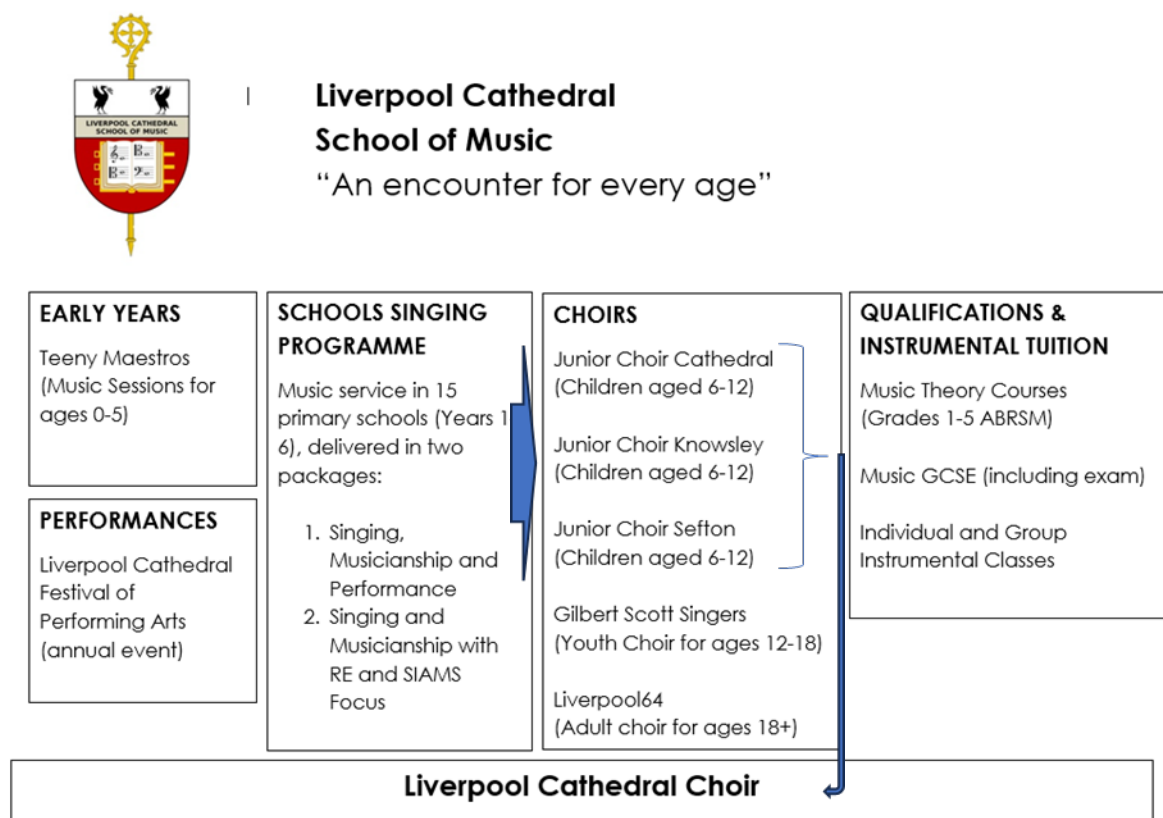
LIVERPOOL CATHEDRAL SCHOOL OF MUSIC

Liverpool Cathedral
School of Music
"An encounter for every age"

EARLY YEARS
Teeny Maestros (Music Sessions for ages 0-5)

PERFORMANCES
Liverpool Cathedral Festival of Performing Arts (annual event)

SCHOOLS SINGING PROGRAMME
Music service in 15 primary schools (Years 1 6), delivered in two packages:
1. Singing, Musicianship and Performance
2. Singing and Musicianship with RE and SIAMS Focus

CHOIRS
Junior Choir Cathedral (Children aged 6-12)

Junior Choir Knowsley (Children aged 6-12)

Junior Choir Sefton (Children aged 6-12)

Gilbert Scott Singers (Youth Choir for ages 12-18)

Liverpool64 (Adult choir for ages 18+)

QUALIFICATIONS & INSTRUMENTAL TUITION
Music Theory Courses (Grades 1-5 ABRSM)

Music GCSE (including exam)

Individual and Group Instrumental Classes

Liverpool Cathedral Choir